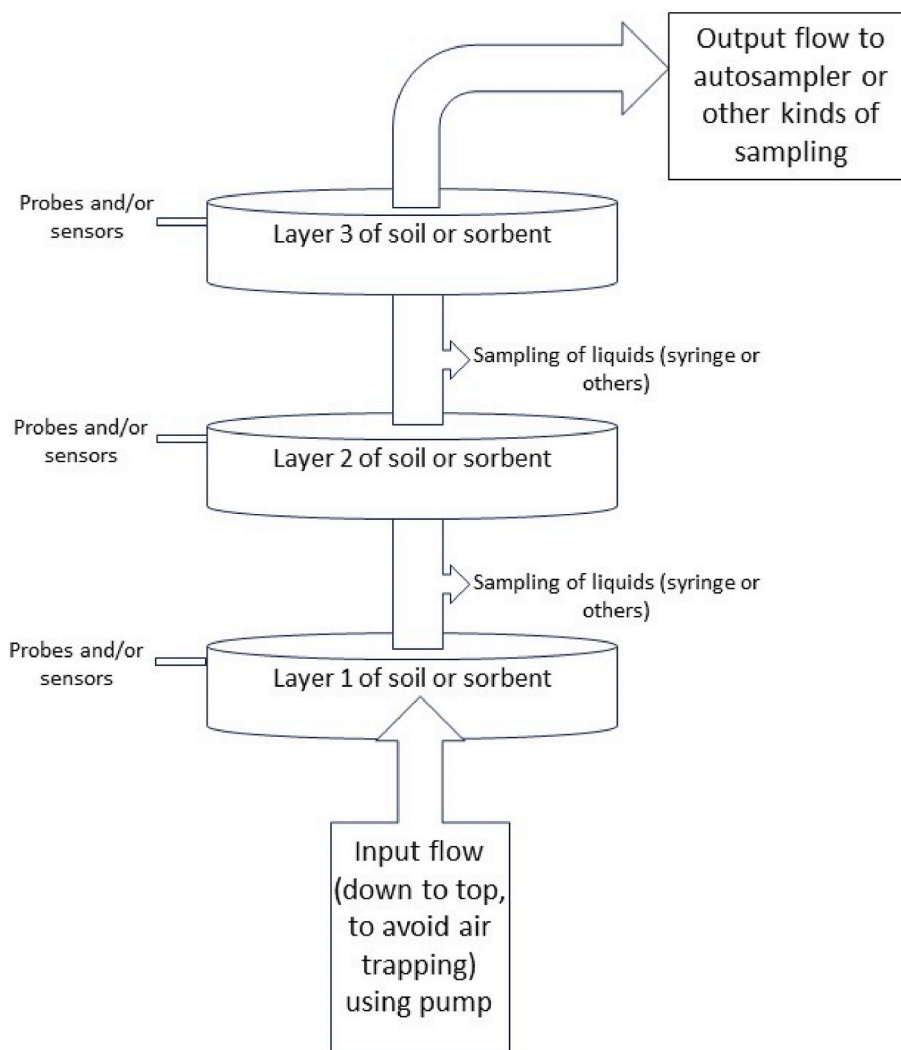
Output flow to autosampler or other kinds of sampling

Probes and/or sensors

Layer 3 of soil or sorbent

Sampling of liquids (syringe or others)

Probes and/or sensors

Layer 2 of soil or sorbent

Sampling of liquids (syringe or others)

Probes and/or sensors

Layer 1 of soil or sorbent

Input flow (down to top, to avoid air trapping) using pump